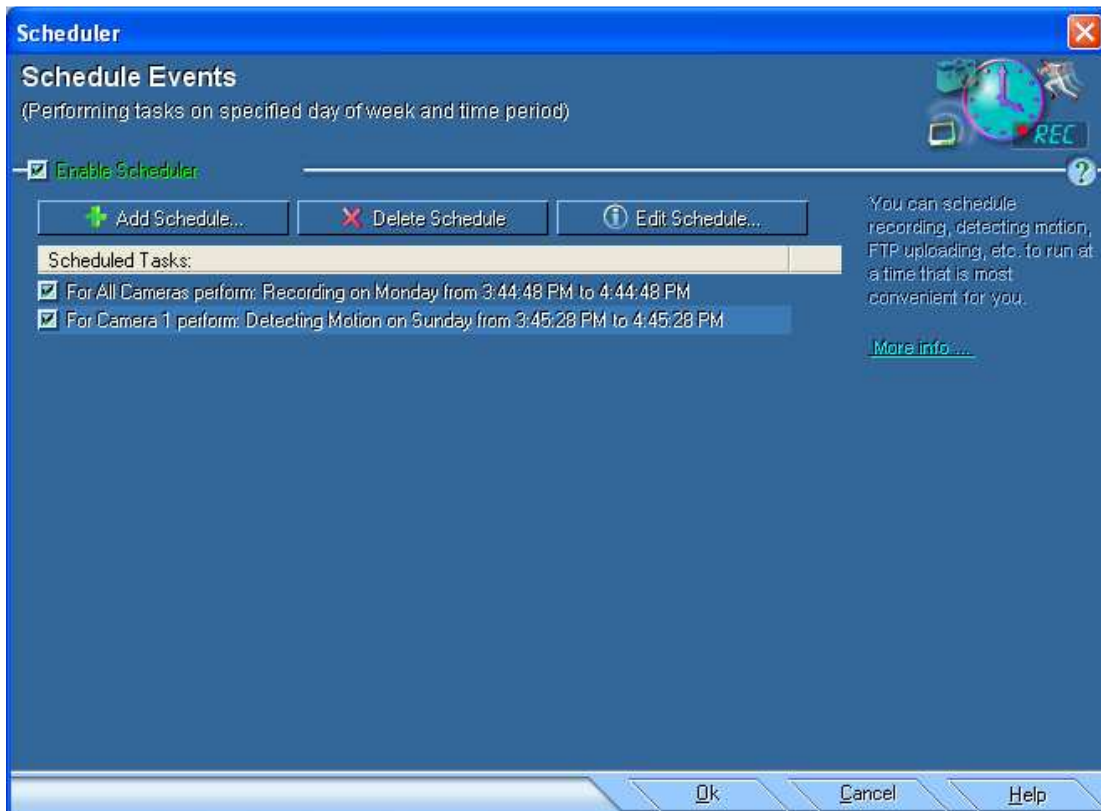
Scheduler

Schedule Events
(Performing tasks on specified day of week and time period)

REC

Enable Scheduler

?

Add Schedule...
Delete Schedule
Edit Schedule...

Scheduled Tasks:

For All Cameras perform: Recording on Monday from 3:44:48 PM to 4:44:48 PM
For Camera 1 perform: Detecting Motion on Sunday from 3:45:28 PM to 4:45:28 PM

You can schedule recording, detecting motion, FTP uploading, etc. to run at a time that is most convenient for you.

More info ....

Ok
Cancel
Help